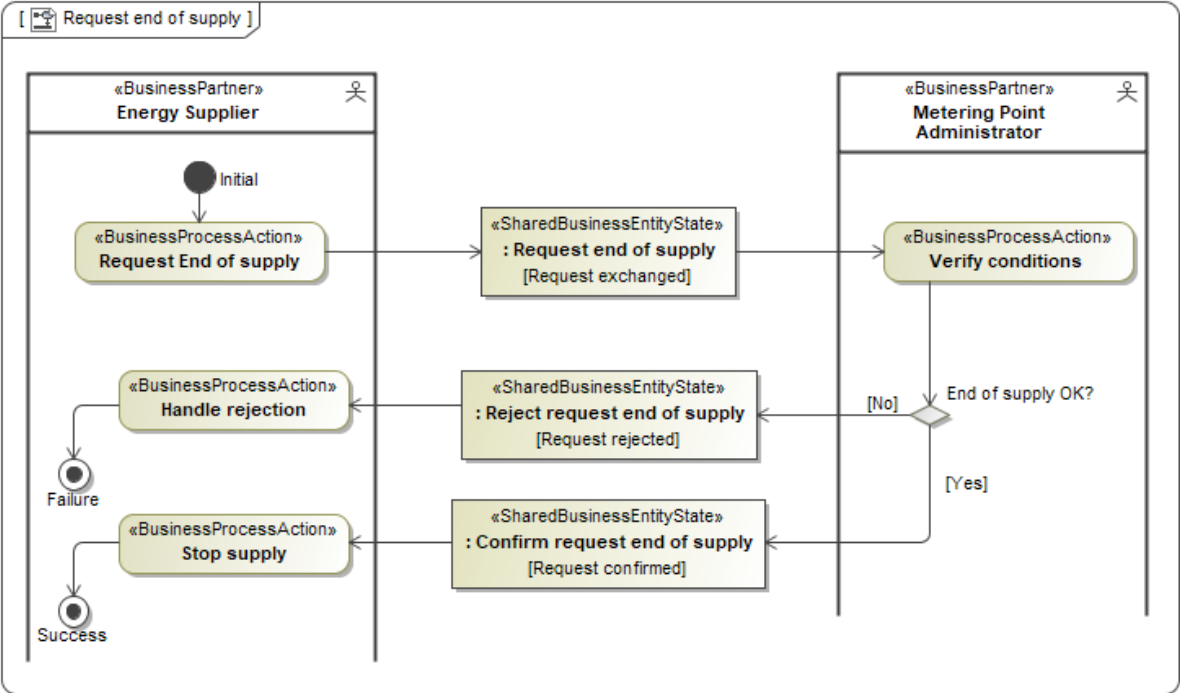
[ Request end of supply ]

«BusinessPartner»
Energy Supplier

«BusinessPartner»
Metering Point Administrator

Initial

«BusinessProcessAction»
Request End of supply

«SharedBusinessEntityState»
: Request end of supply
[Request exchanged]

«BusinessProcessAction»
Verify conditions

«BusinessProcessAction»
Handle rejection

«SharedBusinessEntityState»
: Reject request end of supply
[Request rejected]

[No]

End of supply OK?

Failure

[Yes]

«BusinessProcessAction»
Stop supply

«SharedBusinessEntityState»
: Confirm request end of supply
[Request confirmed]

Success